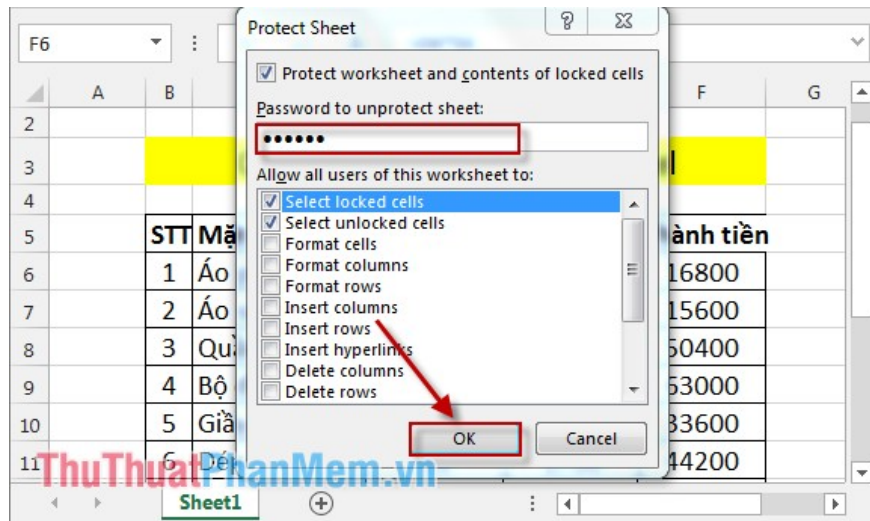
F6

Protect Sheet

?

Protect worksheet and contents of locked cells

Password to unprotect sheet:

••••••

Allow all users of this worksheet to:

Select locked cells
Select unlocked cells
Format cells
Format columns
Format rows
Insert columns
Insert rows
Insert hyperlinks
Delete columns
Delete rows

OK

Cancel

| | A | B | | F | G |
|---|---|---|---|---|---|
| 2 | | | | | |
| 3 | | | | | |
| 4 | | | | | |
| 5 | | STT | Mặ | ành tiền | |
| 6 | | 1 | Áo | 16800 | |
| 7 | | 2 | Áo | 15600 | |
| 8 | | 3 | Qu | 50400 | |
| 9 | | 4 | Bộ | 53000 | |
| 10 | | 5 | Giầ | 33600 | |
| 11 | | 6 | Dép | 44200 | |

Sheet1

ThuThuatPhanMem.vn